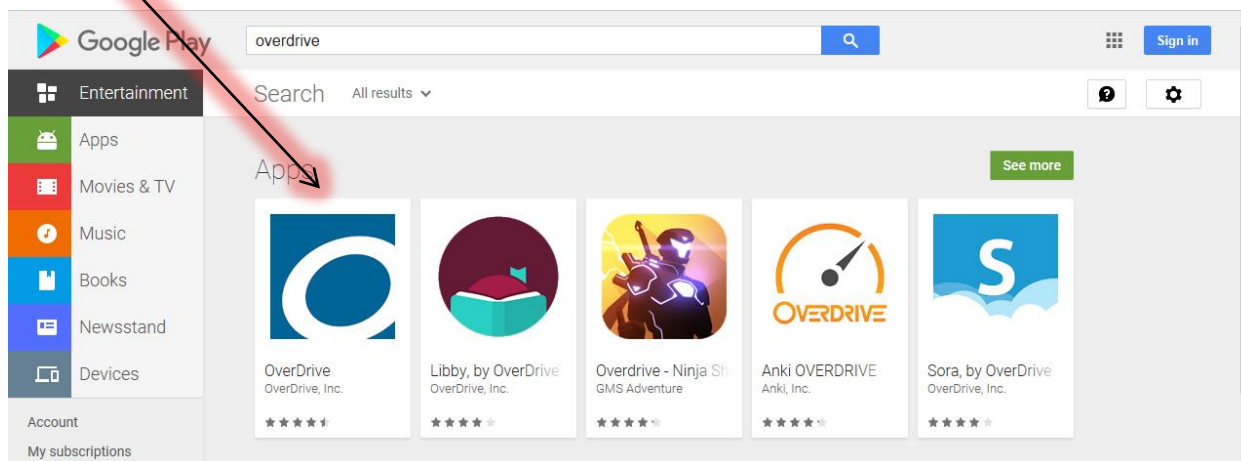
Google Play

overdrive

Sign in

Entertainment

Apps

Movies & TV

Music

Books

Newsstand

Devices

Account

My subscriptions

Search All results

Apps

See more

OverDrive
OverDrive, Inc.

Libby, by OverDrive
OverDrive, Inc.

Overdrive - Ninja Sh
GMS Adventure

OVERDRIVE

Anki OVERDRIVE
Anki, Inc.

S

Sora, by OverDrive
OverDrive, Inc.